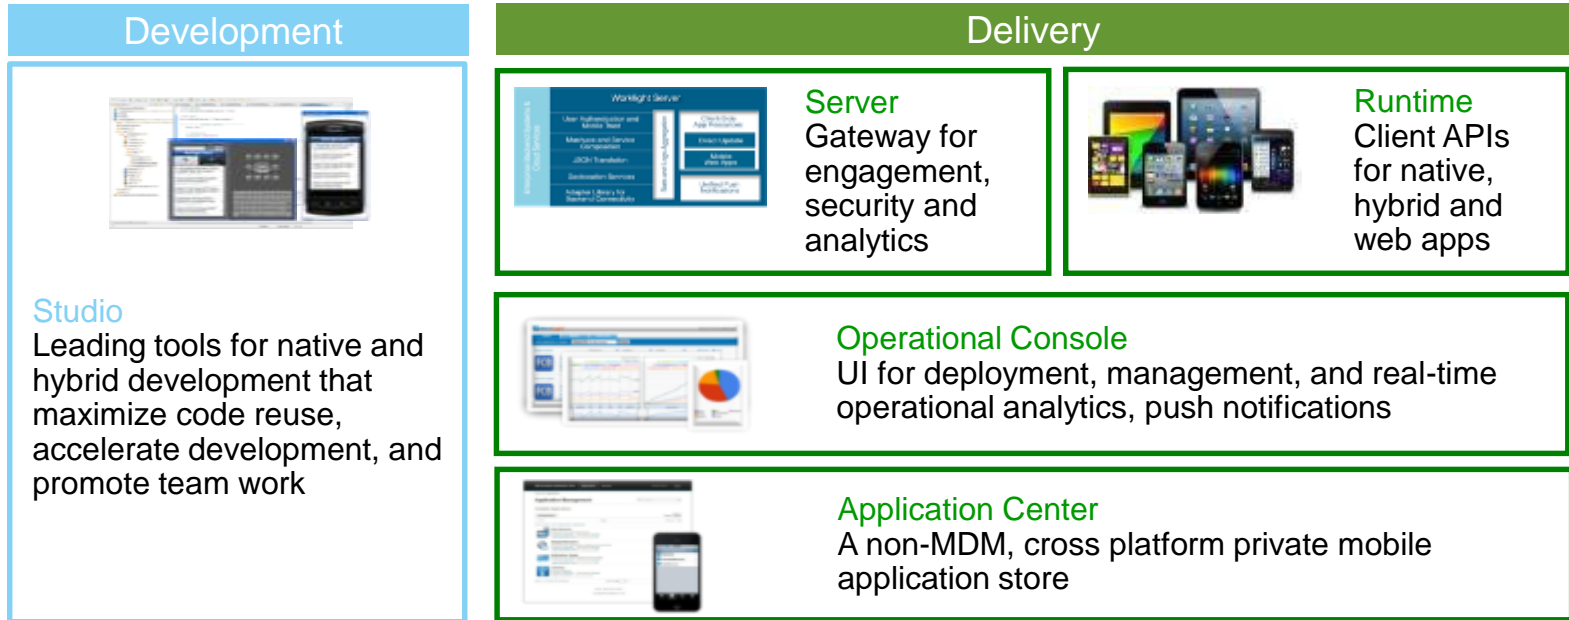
Development

Studio
Leading tools for native and hybrid development that maximize code reuse, accelerate development, and promote team work

Delivery

Worklight Server
User Authentication and Mobile Trust
Mashups and Service Composition
JSON Translation
Geolocation Services
Adaptive Library for Backend Connectivity
Client-Side App Resources
Direct Update
Mobile Web Apps
Unified Push Notifications

Server
Gateway for engagement, security and analytics

Runtime
Client APIs for native, hybrid and web apps

Operational Console
UI for deployment, management, and real-time operational analytics, push notifications

Application Center
A non-MDM, cross platform private mobile application store